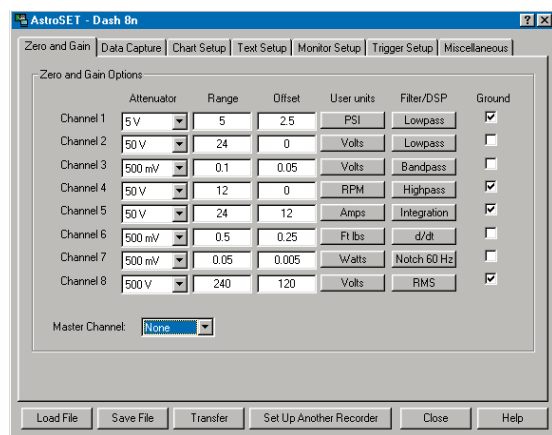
AstroSET - Dash 8n

?

X

Zero and Gain | Data Capture | Chart Setup | Text Setup | Monitor Setup | Trigger Setup | Miscellaneous

Zero and Gain Options

| | Attenuator | Range | Offset | User units | Filter/DSP | Ground |
|---|---|---|---|---|---|---|
| Channel 1 | 5 V | 5 | 2.5 | PSI | Lowpass | ☑ |
| Channel 2 | 50 V | 24 | 0 | Volts | Lowpass | ☐ |
| Channel 3 | 500 mV | 0.1 | 0.05 | Volts | Bandpass | ☐ |
| Channel 4 | 50 V | 12 | 0 | RPM | Highpass | ☑ |
| Channel 5 | 50 V | 24 | 12 | Amps | Integration | ☑ |
| Channel 6 | 500 mV | 0.5 | 0.25 | Ft lbs | d/dt | ☐ |
| Channel 7 | 500 mV | 0.05 | 0.005 | Watts | Notch 60 Hz | ☐ |
| Channel 8 | 500 V | 240 | 120 | Volts | RMS | ☑ |

Master Channel: None

Load File | Save File | Transfer | Set Up Another Recorder | Close | Help